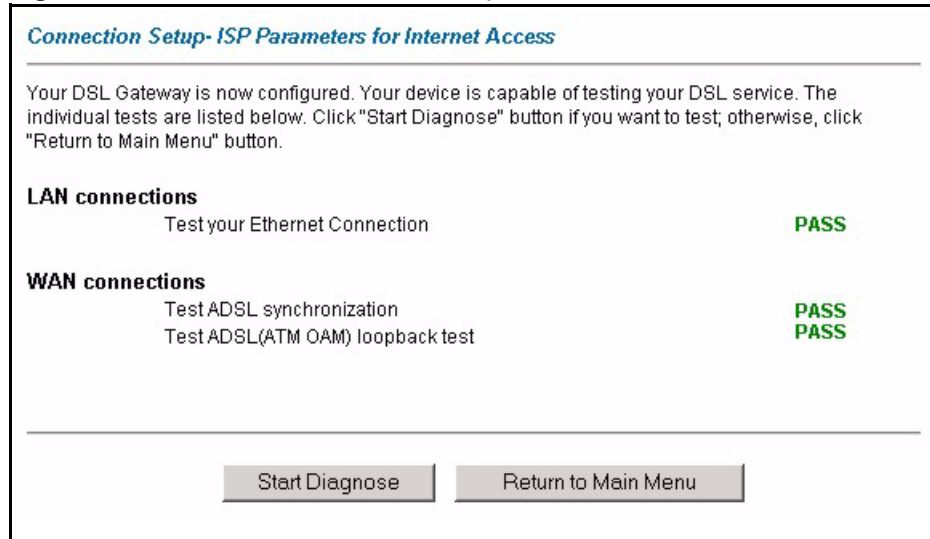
Connection Setup- ISP Parameters for Internet Access

Your DSL Gateway is now configured. Your device is capable of testing your DSL service. The individual tests are listed below. Click "Start Diagnose" button if you want to test; otherwise, click "Return to Main Menu" button.

LAN connections

Test your Ethernet Connection PASS

WAN connections

Test ADSL synchronization PASS

Test ADSL(ATM OAM) loopback test PASS

Start Diagnose

Return to Main Menu